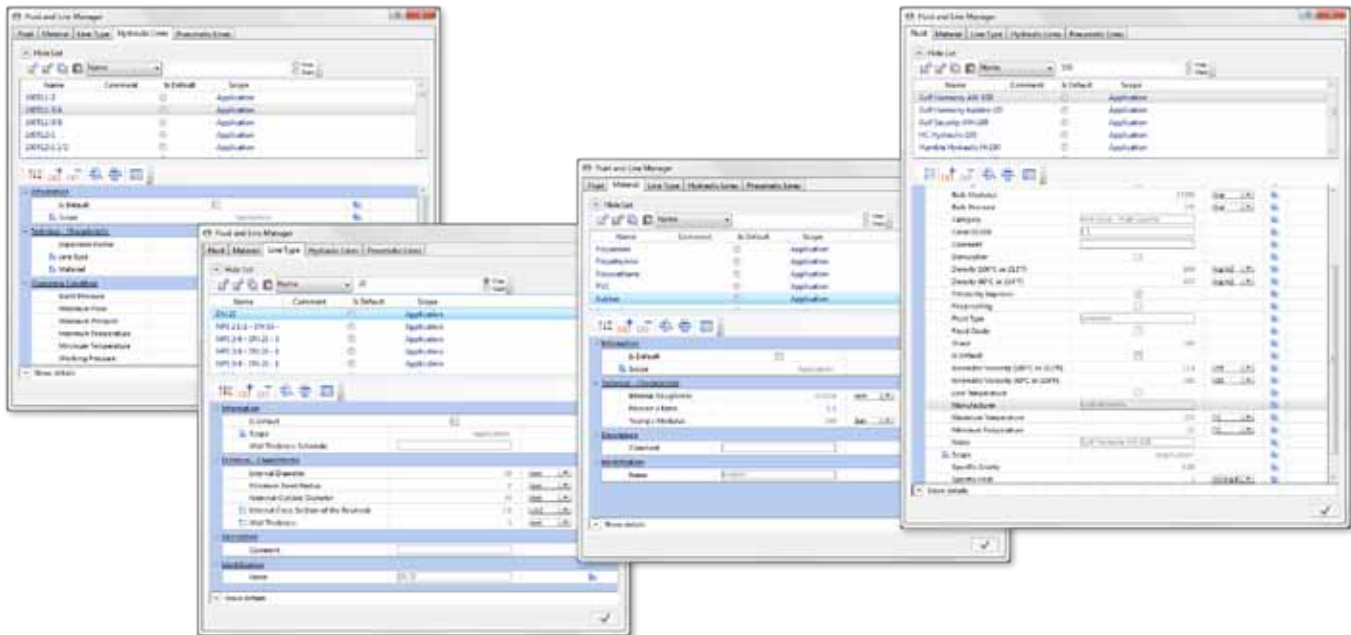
Fluid and Line Manager

Fluid | Material | Line Type | Hydraulic Lines | Pneumatic Lines

Hide List

Name

| Name | Comment | Is Default | Scope |
|---|---|---|---|
| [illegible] | | | Application |
| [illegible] | | | Application |
| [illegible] | | | Application |
| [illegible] | | | Application |
| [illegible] | | | Application |

Information
Is Default
Scope
Technical - Dimensions
Line Type
Material
Operating Condition
Burst Pressure
Maximum Flow
Maximum Pressure
Maximum Temperature
Minimum Temperature
Working Pressure

Show details

Fluid and Line Manager

Fluid | Material | Line Type | Hydraulic Lines | Pneumatic Lines

Hide List

Name

| Name | Comment | Is Default | Scope |
|---|---|---|---|
| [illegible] | | | Application |
| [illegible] | | | Application |
| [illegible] | | | Application |
| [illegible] | | | Application |
| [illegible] | | | Application |

Information
Is Default
Scope
Wall Thickness Schedule
Technical - Dimensions
Internal Diameter
Minimum Bend Radius
Nominal Outside Diameter
Internal Cross Section of the Line
Wall Thickness
Description
Comment
Identification
Name

Show details

Fluid and Line Manager

Fluid | Material | Line Type | Hydraulic Lines | Pneumatic Lines

Hide List

Name

| Name | Comment | Is Default | Scope |
|---|---|---|---|
| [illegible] | | | Application |
| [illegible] | | | Application |
| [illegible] | | | Application |
| PVC | | | Application |
| Rubber | | | Application |

Information
Is Default
Scope
Technical - Dimensions
Average Roughness
Poisson's Ratio
Young's Modulus
Description
Comment
Identification
Name

Show details

Fluid and Line Manager

Fluid | Material | Line Type | Hydraulic Lines | Pneumatic Lines

Hide List

Name

| Name | Comment | Is Default | Scope |
|---|---|---|---|
| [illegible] | | | Application |
| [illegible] | | | Application |
| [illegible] | | | Application |
| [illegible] | | | Application |
| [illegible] | | | Application |

Bulk Modulus
Bulk Pressure
Category
Color
Comment
Demulsifier
Density
Density
Viscosity Improver
Fire-resisting
Fluid Type
Food Grade
Grade
Is Default
Kinematic Viscosity
Kinematic Viscosity
Low Temperature
Manufacturer
Maximum Temperature
Minimum Temperature
Name
Scope
Specific Gravity
Specific Heat

Show details